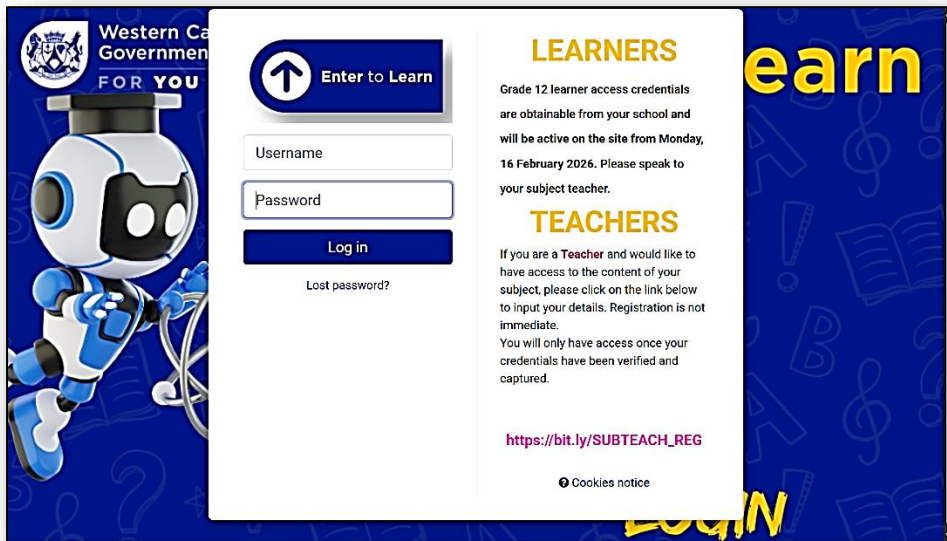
Western Ca
Governmen
FOR YOU

earn

Enter to Learn

Username

Password

Log in

Lost password?

LEARNERS

Grade 12 learner access credentials are obtainable from your school and will be active on the site from Monday, 16 February 2026. Please speak to your subject teacher.

TEACHERS

If you are a Teacher and would like to have access to the content of your subject, please click on the link below to input your details. Registration is not immediate.
You will only have access once your credentials have been verified and captured.

https://bit.ly/SUBTEACH_REG

Cookies notice

LOGIN